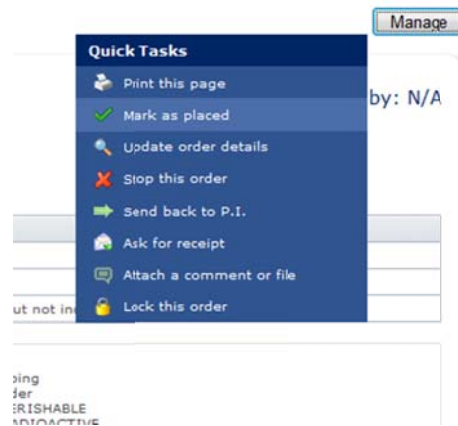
Manage

Quick Tasks

Print this page

Mark as placed

Update order details

Stop this order

Send back to P.I.

Ask for receipt

Attach a comment or file

Lock this order

by: N/A

ut not in

ping
der
ERISHABLE
ADIOACTIVE